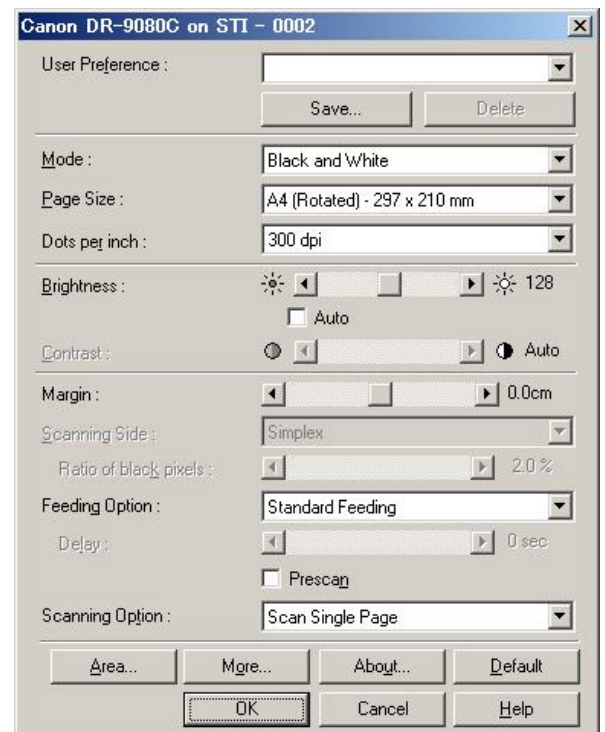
Canon DR-9080C on STI - 0002

User Preference :

Save...

Delete

Mode :

Black and White

Page Size :

A4 (Rotated) - 297 x 210 mm

Dots per inch :

300 dpi

Brightness :

128

Auto

Contrast :

Auto

Margin :

0.0cm

Scanning Side :

Simplex

Ratio of black pixels :

2.0 %

Feeding Option :

Standard Feeding

Delay :

0 sec

Prescan

Scanning Option :

Scan Single Page

Area...

More...

About...

Default

OK

Cancel

Help